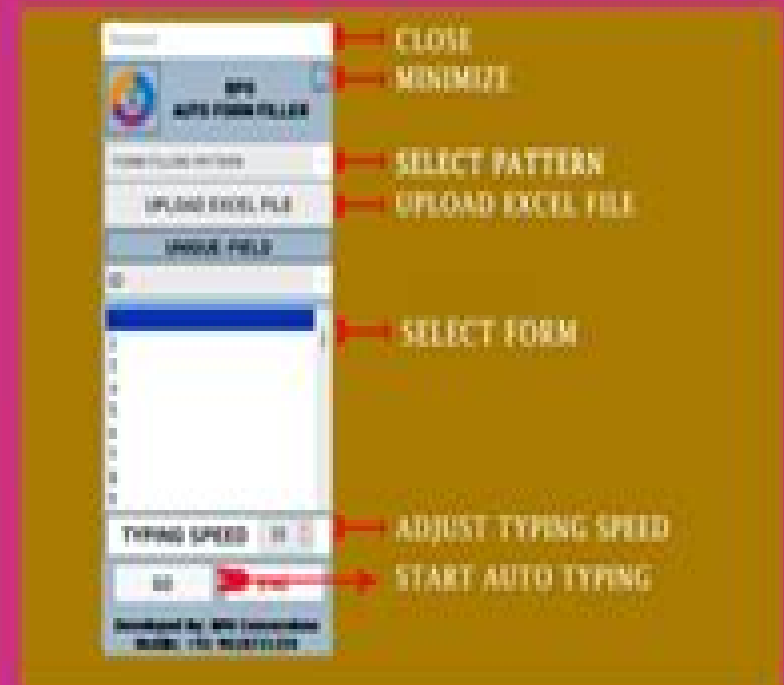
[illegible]

BPO
AUTO FORM FILLER

FORM FILLING PATTERN

UPLOAD EXCEL FILE

UNIQUE FIELD

TYPING SPEED

GO

Developed By: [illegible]
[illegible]

CLOSE

MINIMIZE

SELECT PATTERN

UPLOAD EXCEL FILE

SELECT FORM

ADJUST TYPING SPEED

START AUTO TYPING